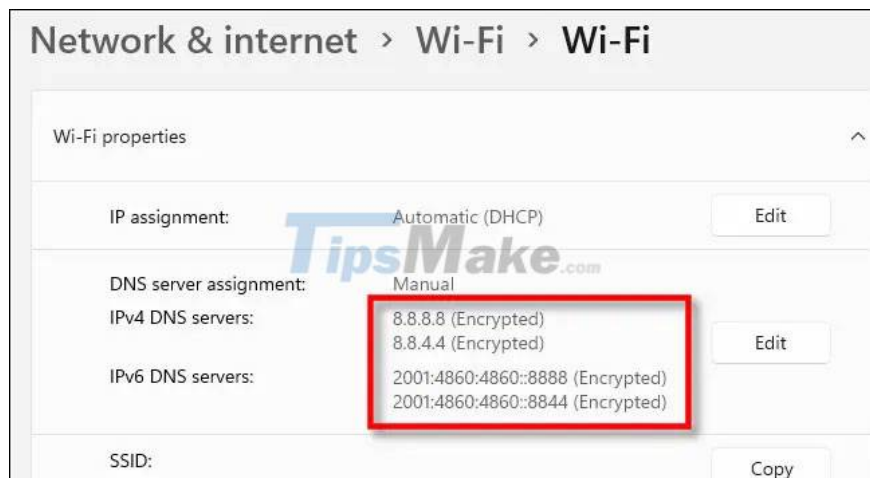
Network & internet › Wi-Fi › Wi-Fi

Wi-Fi properties

IP assignment: Automatic (DHCP) Edit

TipsMake.com

DNS server assignment: Manual
IPv4 DNS servers: 8.8.8.8 (Encrypted)
8.8.4.4 (Encrypted) Edit
IPv6 DNS servers: 2001:4860:4860::8888 (Encrypted)
2001:4860:4860::8844 (Encrypted)

SSID: Copy